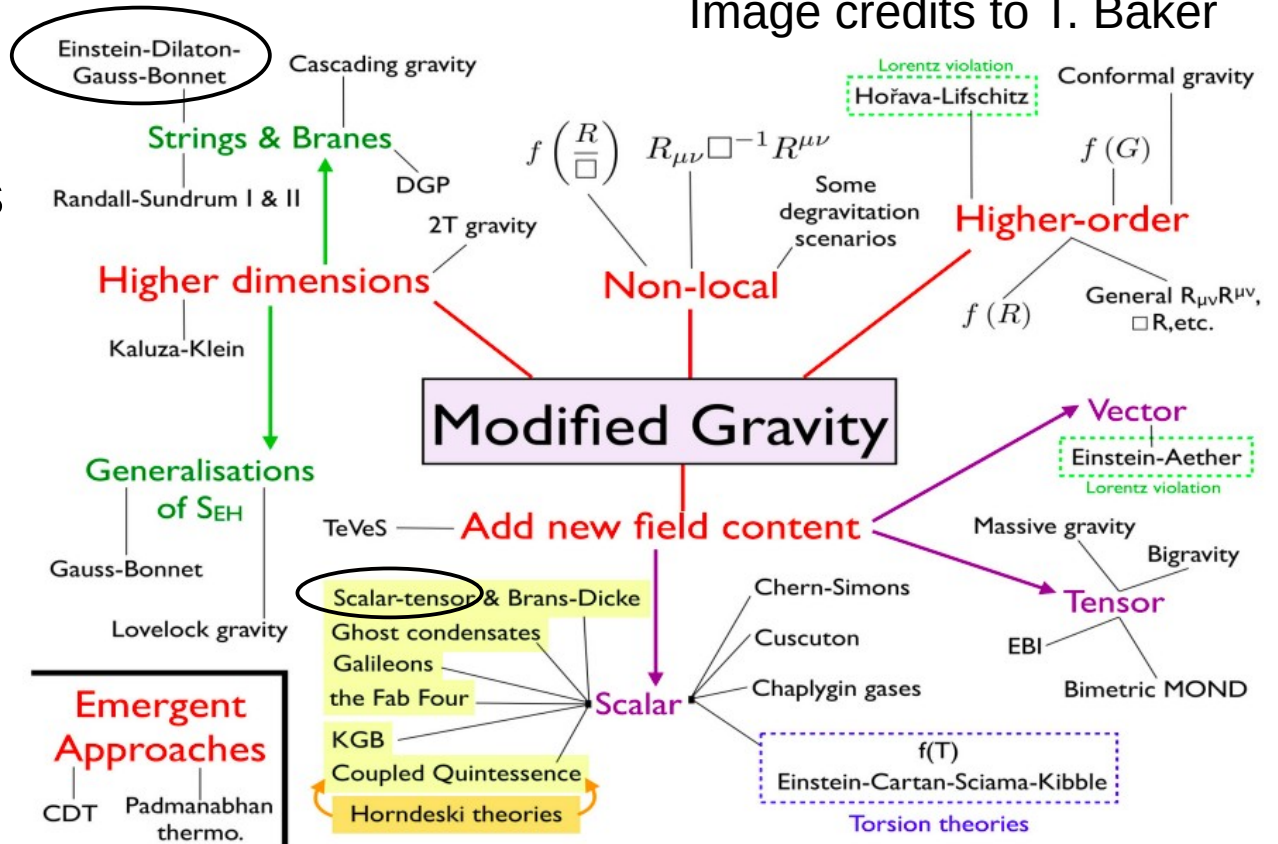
Image credits to T. Baker

Einstein-Dilaton-Gauss-Bonnet

Cascading gravity

Strings & Branes

Randall-Sundrum I & II

DGP

2T gravity

Higher dimensions

Kaluza-Klein

Generalisations of $S_{EH}$

Gauss-Bonnet

Lovelock gravity

$f\left(\frac{R}{\Box}\right)$

$R_{\mu\nu}\Box^{-1}R^{\mu\nu}$

Some degravitation scenarios

Non-local

Lorentz violation

Hořava-Lifschitz

Conformal gravity

$f\left(G\right)$

Higher-order

$f\left(R\right)$

General $R_{\mu\nu}R^{\mu\nu}$, $\Box$R,etc.

Modified Gravity

Vector

Einstein-Aether

Lorentz violation

TeVeS

Add new field content

Massive gravity

Bigravity

Tensor

EBI

Bimetric MOND

Scalar-tensor & Brans-Dicke

Ghost condensates

Galileons

the Fab Four

KGB

Coupled Quintessence

Horndeski theories

Scalar

Chern-Simons

Cuscuton

Chaplygin gases

f(T)

Einstein-Cartan-Sciama-Kibble

Torsion theories

Emergent Approaches

CDT

Padmanabhan thermo.